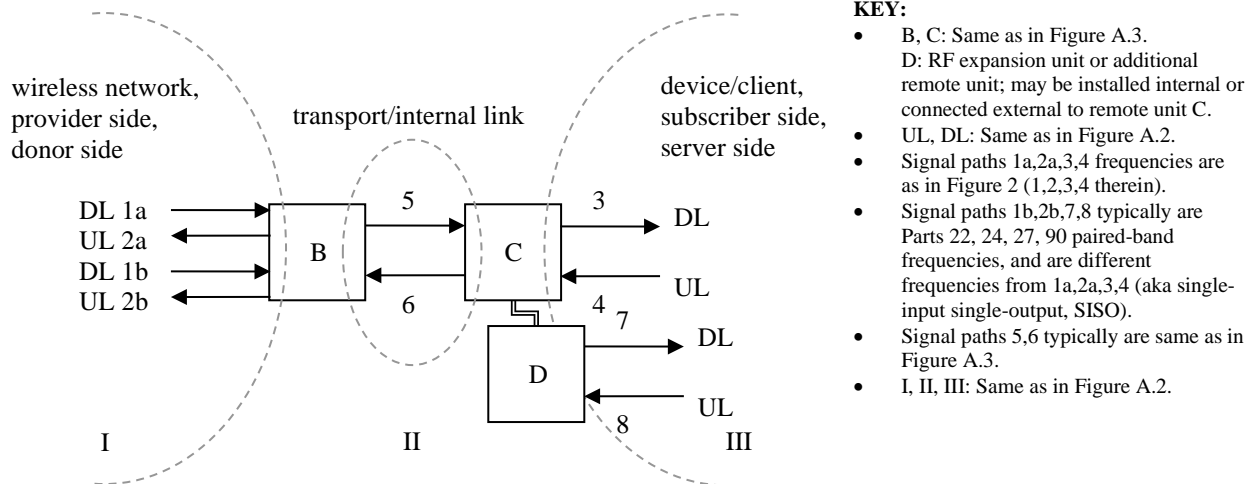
wireless network, provider side, donor side

transport/internal link

device/client, subscriber side, server side

DL 1a
UL 2a
DL 1b
UL 2b

B

5

6

C

3

DL

UL

4

7

D

DL

UL

8

I

II

III

**KEY:**
- B, C: Same as in Figure A.3. D: RF expansion unit or additional remote unit; may be installed internal or connected external to remote unit C.
- UL, DL: Same as in Figure A.2.
- Signal paths 1a,2a,3,4 frequencies are as in Figure 2 (1,2,3,4 therein).
- Signal paths 1b,2b,7,8 typically are Parts 22, 24, 27, 90 paired-band frequencies, and are different frequencies from 1a,2a,3,4 (aka single-input single-output, SISO).
- Signal paths 5,6 typically are same as in Figure A.3.
- I, II, III: Same as in Figure A.2.